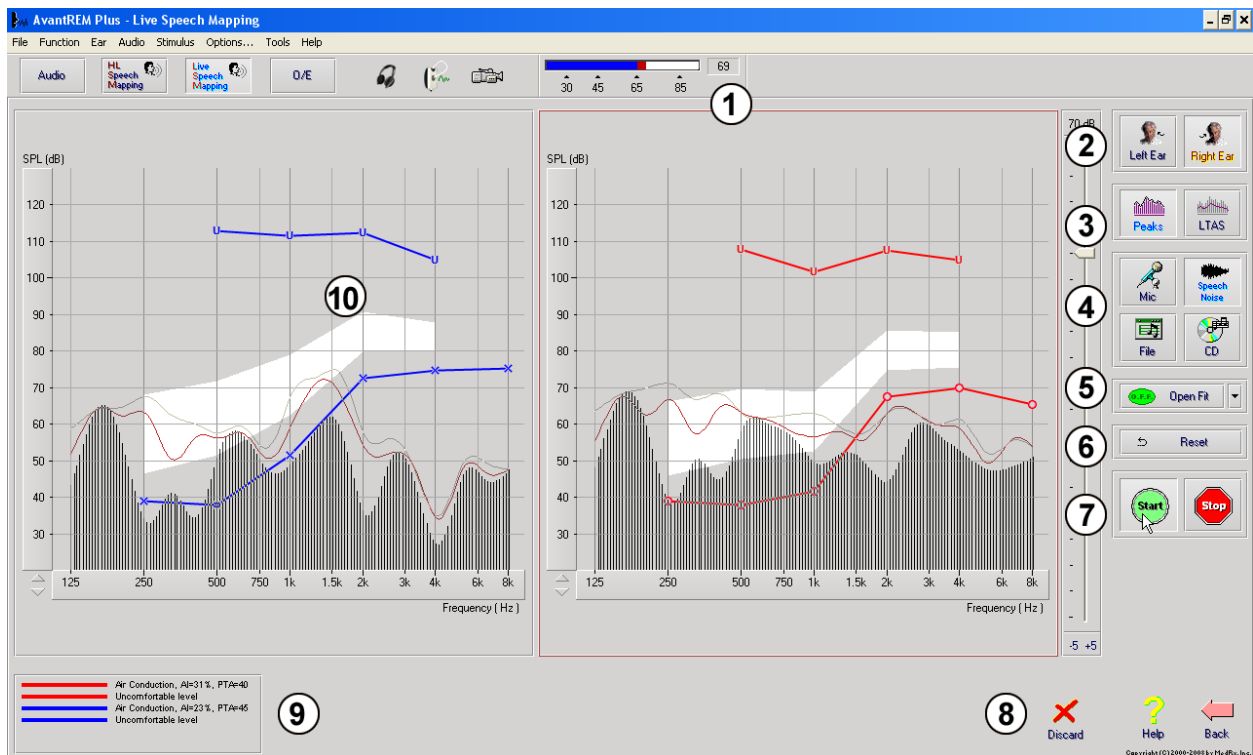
AvantREM Plus - Live Speech Mapping

File Function Ear Audio Stimulus Options... Tools Help

Audio | HL Speech Mapping | Live Speech Mapping | O/E

69
30 45 65 85

1

70 dB

2 Left Ear Right Ear

3 Peaks LTAS

4 Mic Speech Noise File CD

5 Open Fit

6 Reset

7 Start Stop

-5 +5

SPL (dB)
120
110
100
90
80
70
60
50
40
30
125 250 500 750 1k 1.5k 2k 3k 4k 6k 8k
Frequency ( Hz )

10

SPL (dB)
120
110
100
90
80
70
60
50
40
30
125 250 500 750 1k 1.5k 2k 3k 4k 6k 8k
Frequency ( Hz )

Air Conduction, AI=31%, PTA=40
Uncomfortable level
Air Conduction, AI=23%, PTA=45
Uncomfortable level

9

8 Discard Help Back

Copyright (C) 2000-2008 by MedRx, Inc.